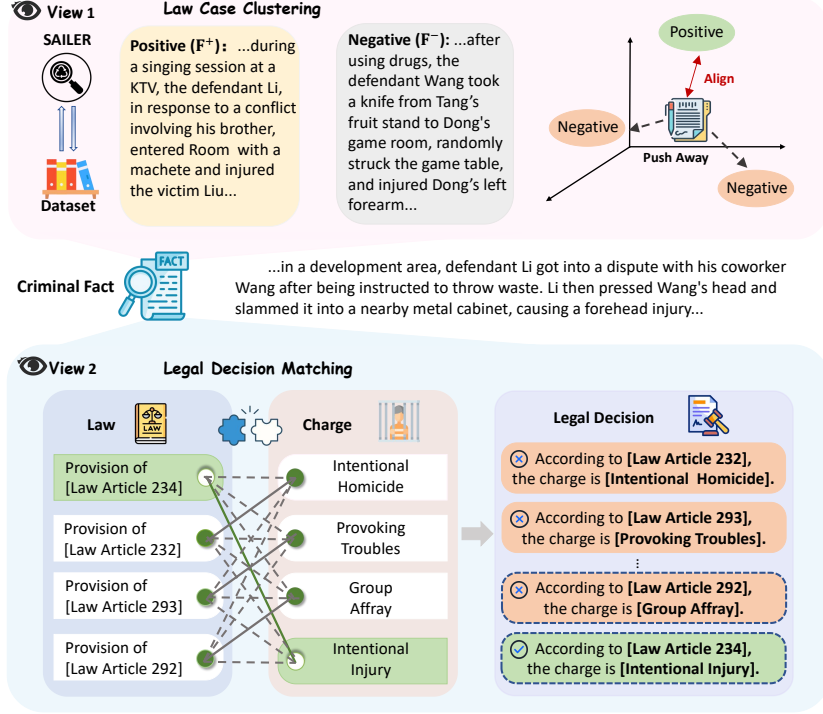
View 1

Law Case Clustering

SAILER

Dataset

Positive ($F^+$): ...during a singing session at a KTV, the defendant Li, in response to a conflict involving his brother, entered Room with a machete and injured the victim Liu...

Negative ($F^-$): ...after using drugs, the defendant Wang took a knife from Tang's fruit stand to Dong's game room, randomly struck the game table, and injured Dong's left forearm...

Positive

Align

Negative

Push Away

Negative

FACT

Criminal Fact

...in a development area, defendant Li got into a dispute with his coworker Wang after being instructed to throw waste. Li then pressed Wang's head and slammed it into a nearby metal cabinet, causing a forehead injury...

View 2

Legal Decision Matching

Law

LAW

Charge

Provision of [Law Article 234]

Provision of [Law Article 232]

Provision of [Law Article 293]

Provision of [Law Article 292]

Intentional Homicide

Provoking Troubles

Group Affray

Intentional Injury

Legal Decision

According to [Law Article 232], the charge is [Intentional Homicide].

According to [Law Article 293], the charge is [Provoking Troubles].

According to [Law Article 292], the charge is [Group Affray].

According to [Law Article 234], the charge is [Intentional Injury].